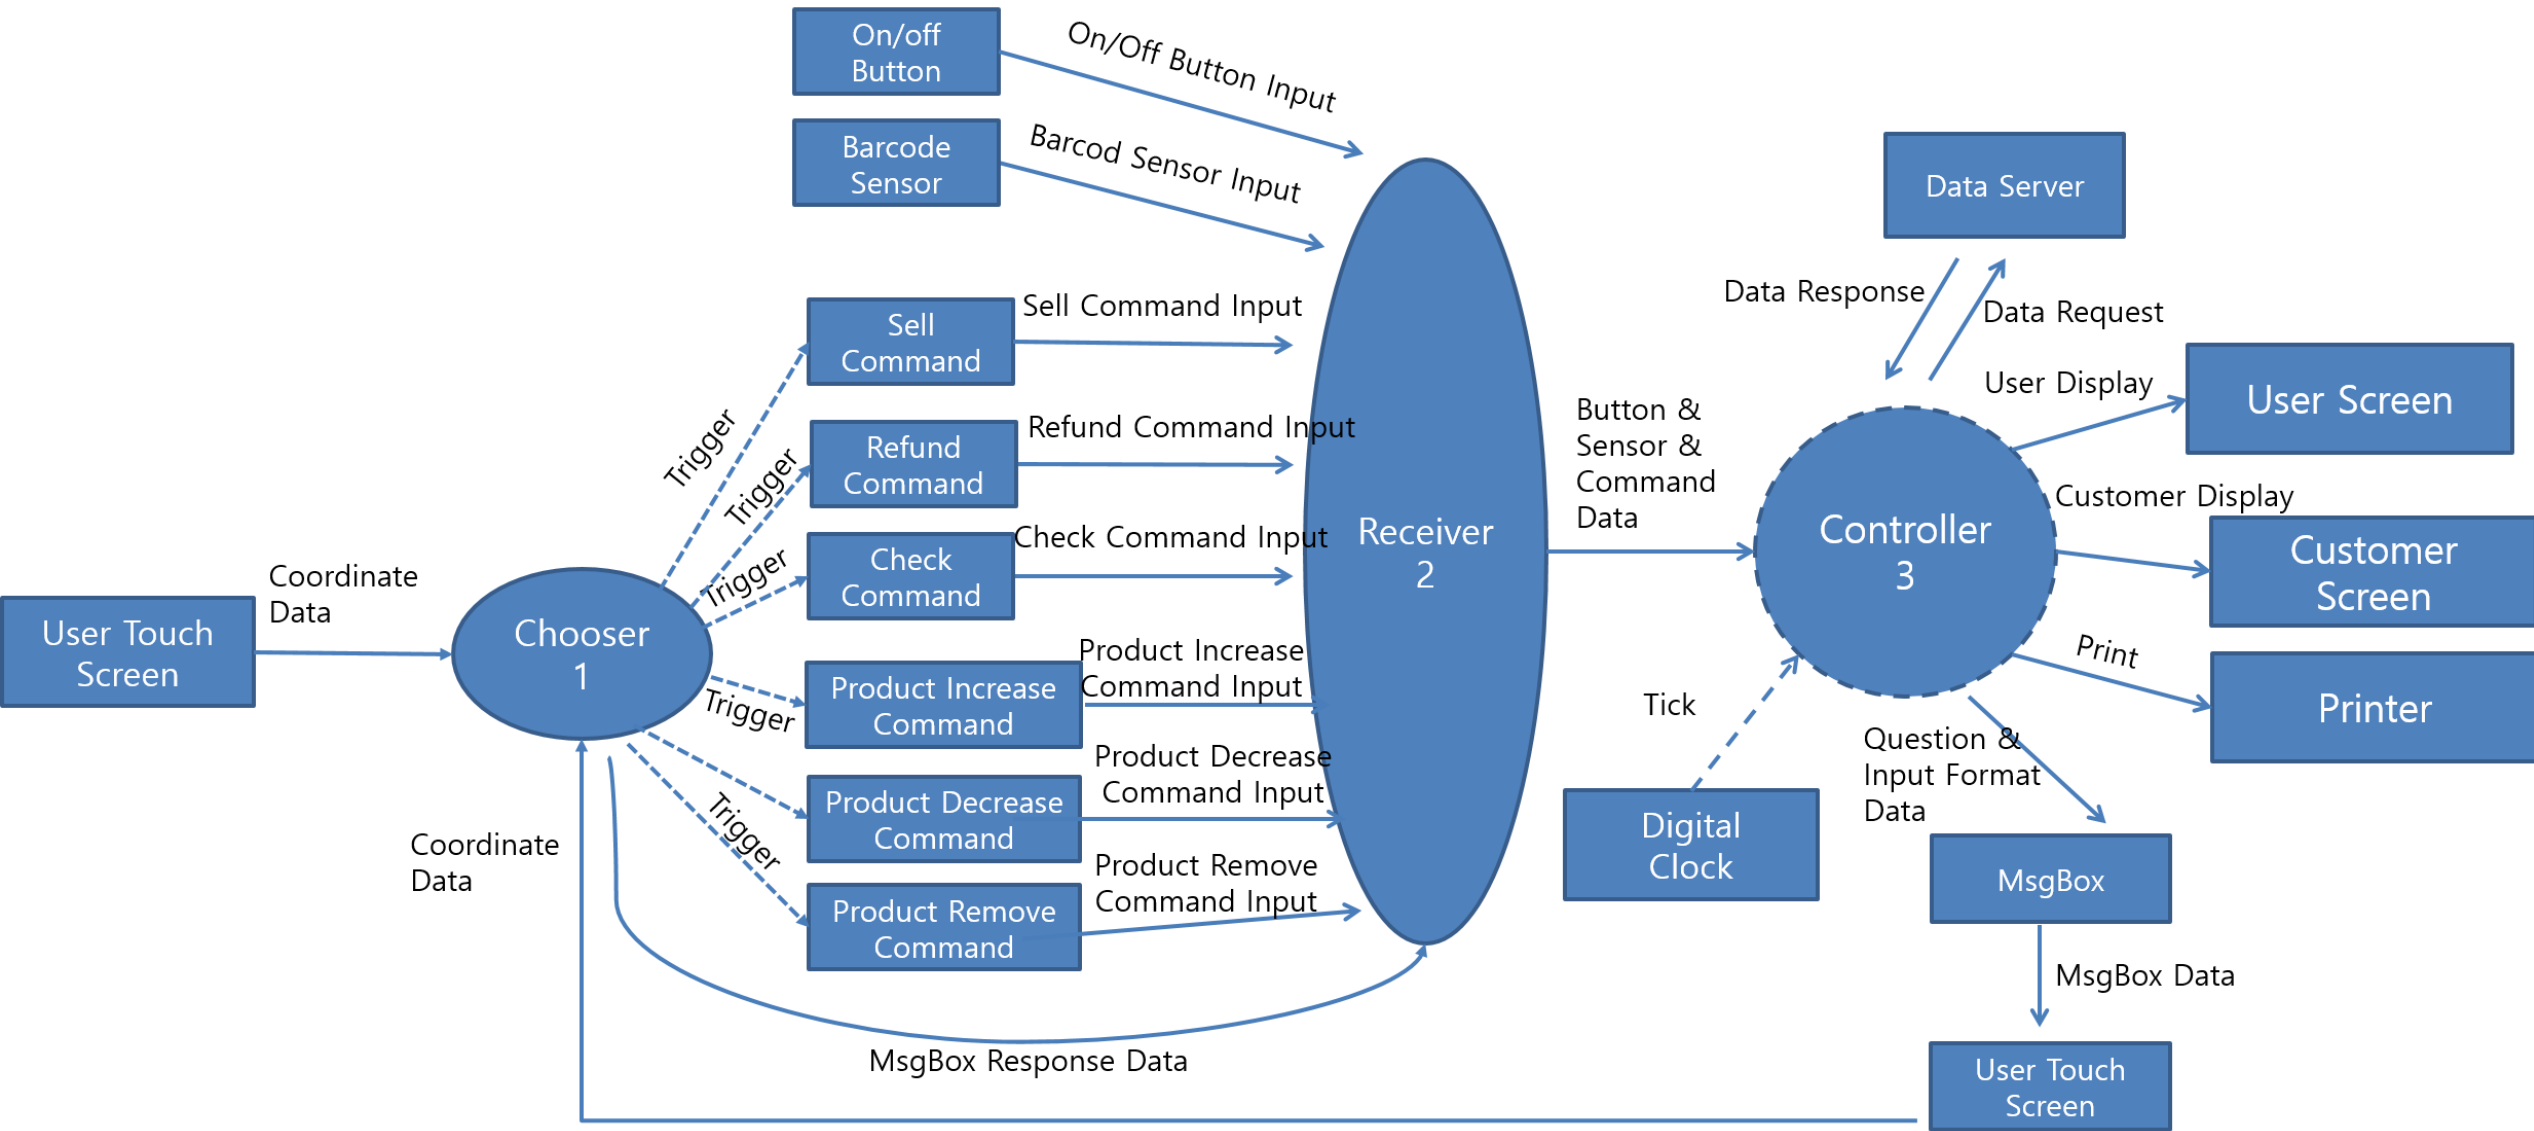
On/off Button

On/Off Button Input

Barcode Sensor

Barcod Sensor Input

Sell Command

Sell Command Input

Refund Command

Refund Command Input

Check Command

Check Command Input

Product Increase Command

Product Increase Command Input

Product Decrease Command

Product Decrease Command Input

Product Remove Command

Product Remove Command Input

Trigger

Trigger

Trigger

Trigger

Trigger

User Touch Screen

Coordinate Data

Chooser 1

Coordinate Data

MsgBox Response Data

Receiver 2

Button & Sensor & Command Data

Data Server

Data Response

Data Request

User Display

User Screen

Controller 3

Customer Display

Customer Screen

Print

Printer

Tick

Digital Clock

Question & Input Format Data

MsgBox

MsgBox Data

User Touch Screen